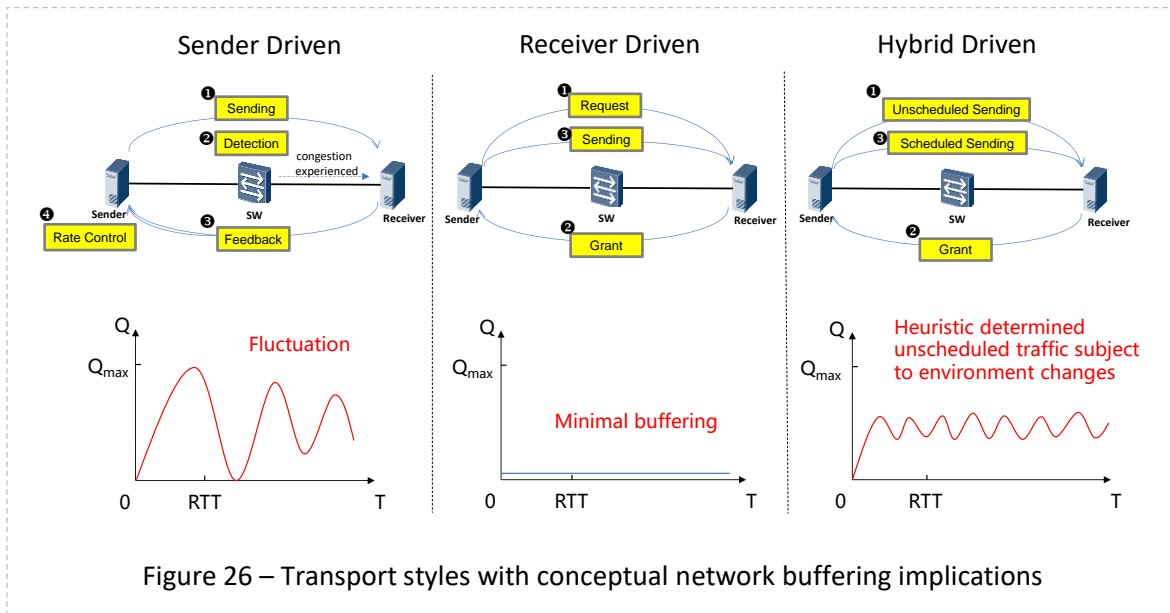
Sender Driven

❶ Sending

❷ Detection

congestion experienced

Sender

SW

Receiver

❹ Rate Control

❸ Feedback

Q

$Q_{max}$

Fluctuation

0

RTT

T

Receiver Driven

❶ Request

❸ Sending

Sender

SW

Receiver

❷ Grant

Q

$Q_{max}$

Minimal buffering

0

RTT

T

Hybrid Driven

❶ Unscheduled Sending

❸ Scheduled Sending

Sender

SW

Receiver

❷ Grant

Q

$Q_{max}$

Heuristic determined unscheduled traffic subject to environment changes

0

RTT

T

Figure 26 – Transport styles with conceptual network buffering implications